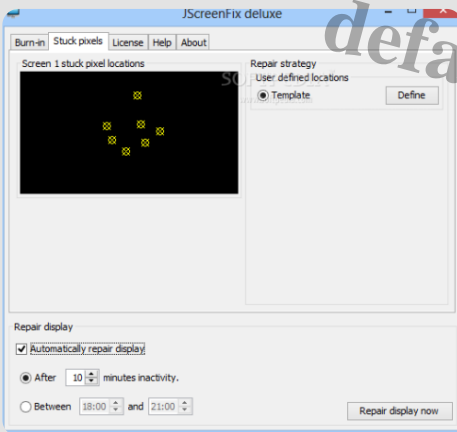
JScreenFix deluxe

defa

Burn-in | Stuck pixels | License | Help | About

Screen 1 stuck pixel locations

SOF

Repair strategy

User defined locations

Template

Define

Repair display

Automatically repair display

After 10 minutes inactivity.

Between 18:00 and 21:00

Repair display now